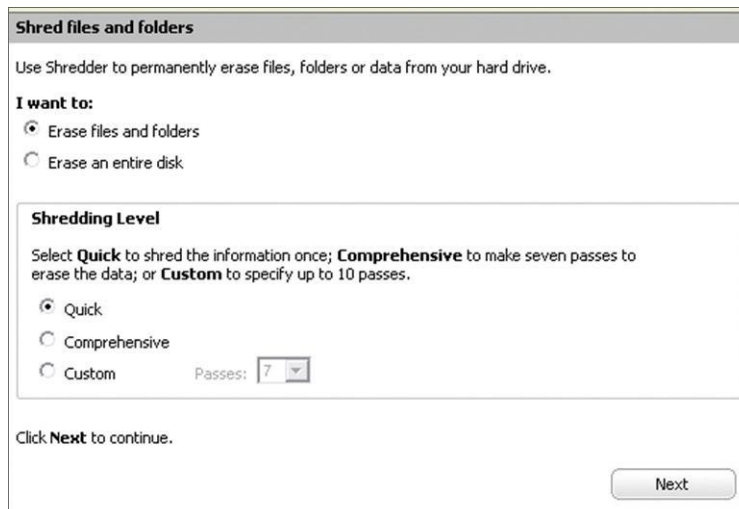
Shred files and folders

Use Shredder to permanently erase files, folders or data from your hard drive.

I want to:

Erase files and folders

Erase an entire disk

Shredding Level

Select Quick to shred the information once; Comprehensive to make seven passes to erase the data; or Custom to specify up to 10 passes.

Quick

Comprehensive

Custom

Passes: 7

Click Next to continue.

Next